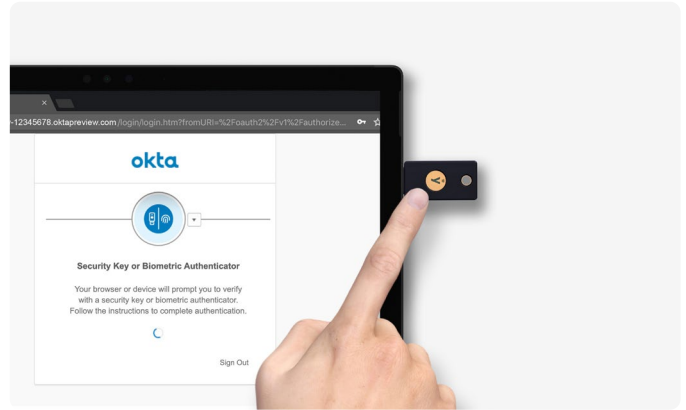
×

-12345678.oktapreview.com/login/login.htm?fromURI=%2Foauth2%2Fv1%2Fauthorize...

okta

Security Key or Biometric Authenticator

Your browser or device will prompt you to verify with a security key or biometric authenticator. Follow the instructions to complete authentication.

Sign Out